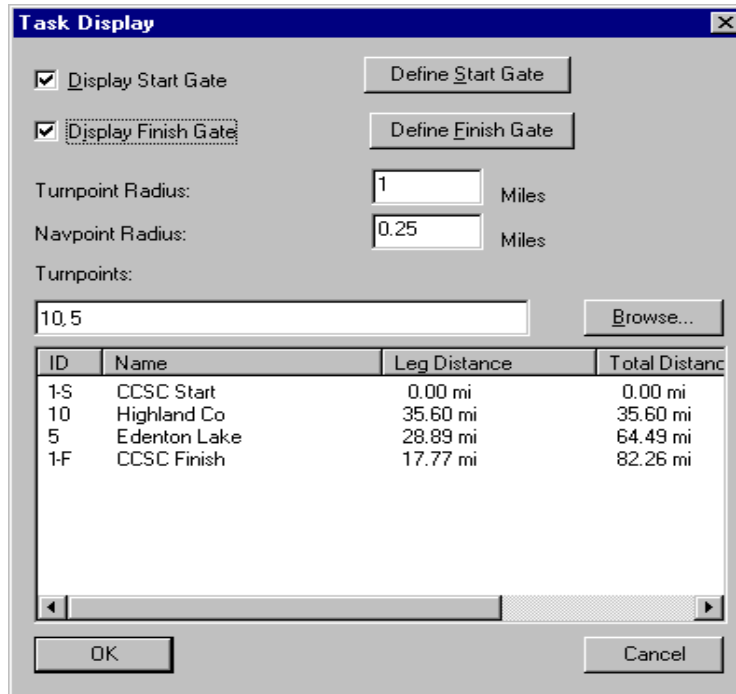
Task Display

☑ Display Start Gate

Define Start Gate

☑ Display Finish Gate

Define Finish Gate

Turnpoint Radius: 1 Miles

Navpoint Radius: 0.25 Miles

Turnpoints:

10, 5

Browse...

| ID | Name | Leg Distance | Total Distanc |
|---|---|---|---|
| 1-S | CCSC Start | 0.00 mi | 0.00 mi |
| 10 | Highland Co | 35.60 mi | 35.60 mi |
| 5 | Edenton Lake | 28.89 mi | 64.49 mi |
| 1-F | CCSC Finish | 17.77 mi | 82.26 mi |

OK

Cancel